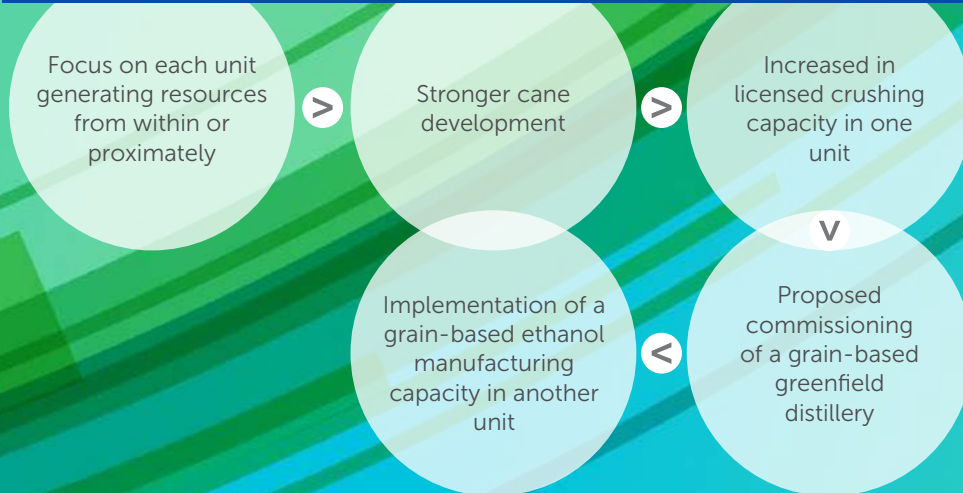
Focus on each unit generating resources from within or proximately

>

Stronger cane development

>

Increased in licensed crushing capacity in one unit

v

Proposed commissioning of a grain-based greenfield distillery

<

Implementation of a grain-based ethanol manufacturing capacity in another unit